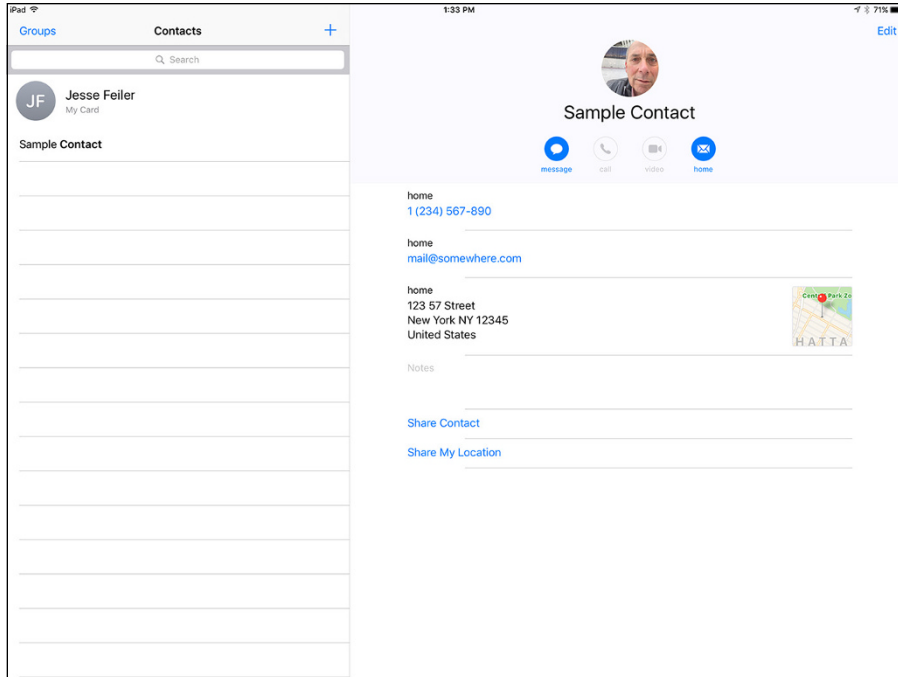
iPad
1:33 PM
71%

Groups
Contacts
+
Search

JF
Jesse Feiler
My Card

Sample Contact

Edit

Sample Contact

message
call
video
home

home
1 (234) 567-890

home
mail@somewhere.com

home
123 57 Street
New York NY 12345
United States

Central Park Zo
HATTA

Notes

Share Contact

Share My Location